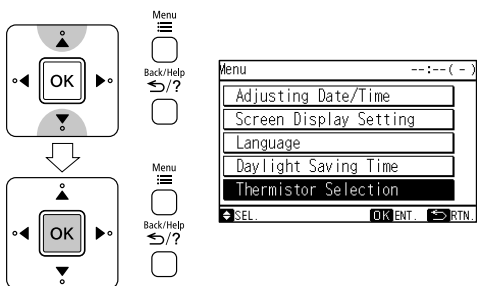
OK

Menu

Back/Help
$\circlearrowleft$/?

OK

Menu

Back/Help
$\circlearrowleft$/?

Menu --:--( - )

Adjusting Date/Time

Screen Display Setting

Language

Daylight Saving Time

Thermistor Selection

SEL. OK ENT. RTN.